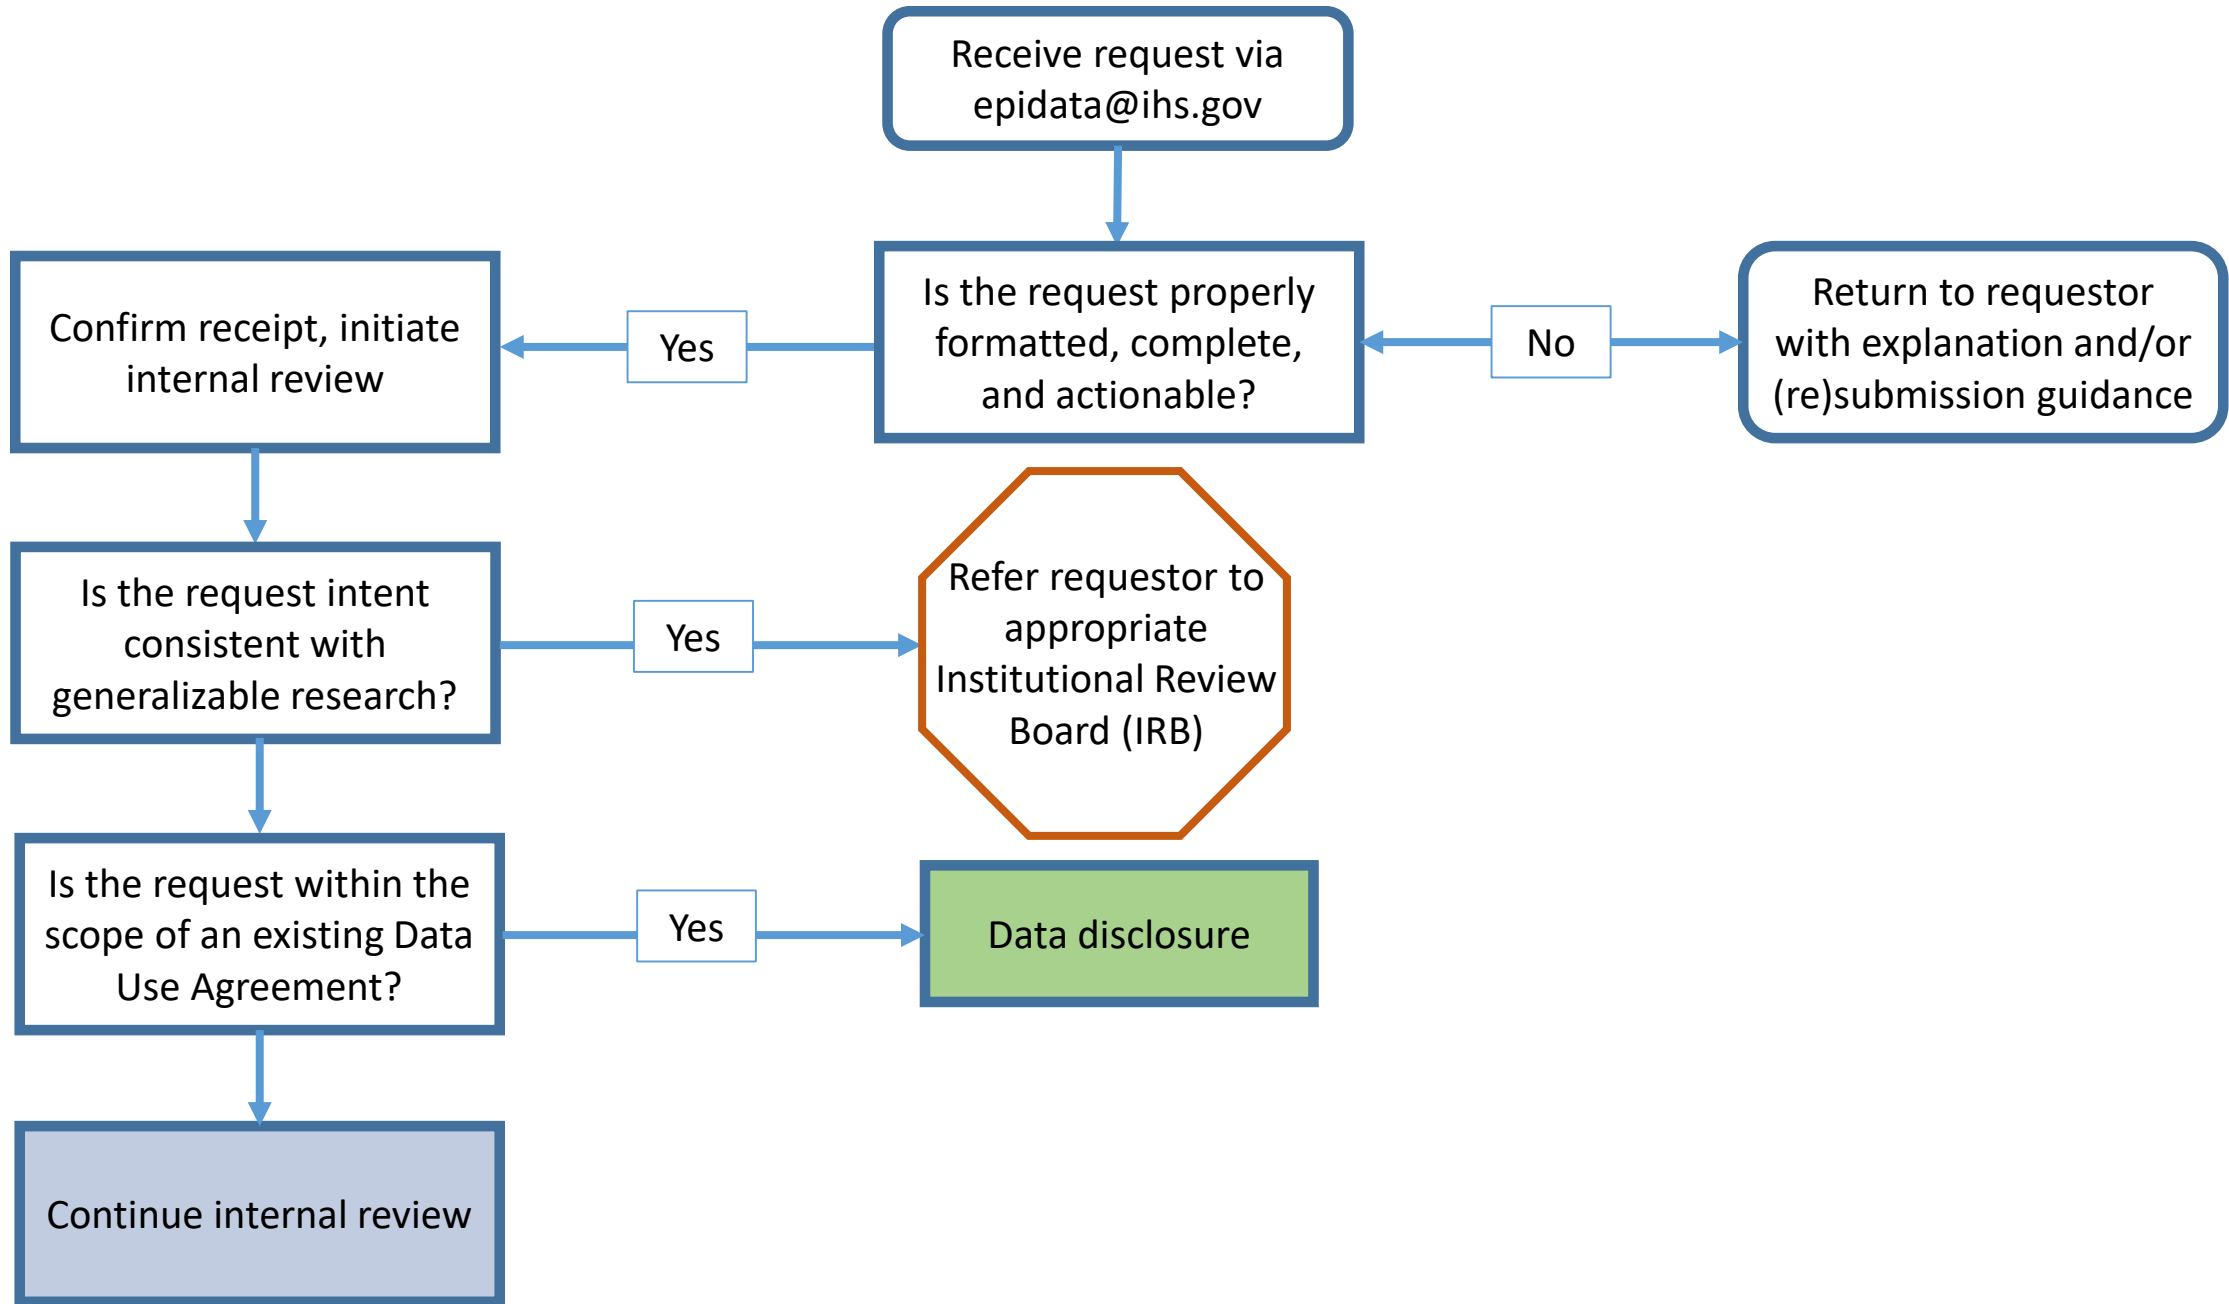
Receive request via epidata@ihs.gov

Is the request properly formatted, complete, and actionable?

Yes

Confirm receipt, initiate internal review

No

Return to requestor with explanation and/or (re)submission guidance

Is the request intent consistent with generalizable research?

Yes

Refer requestor to appropriate Institutional Review Board (IRB)

Is the request within the scope of an existing Data Use Agreement?

Yes

Data disclosure

Continue internal review